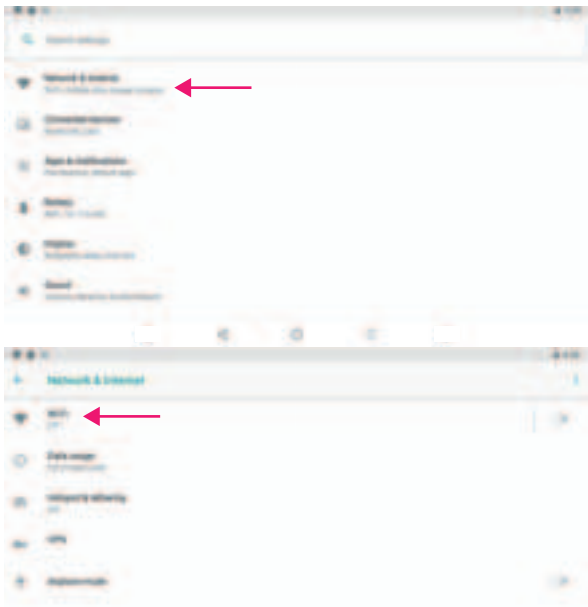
Search settings

Network & internet
Wi-Fi, mobile, data usage, hotspot

Connected devices
Bluetooth, cast

Apps & notifications
Permissions, default apps

Battery
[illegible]

Display
Wallpaper, sleep, font size

Sound
Volume, vibration, Do Not Disturb

Network & internet

Wi-Fi
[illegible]

Data usage
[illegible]

Hotspot & tethering
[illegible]

VPN

Airplane mode